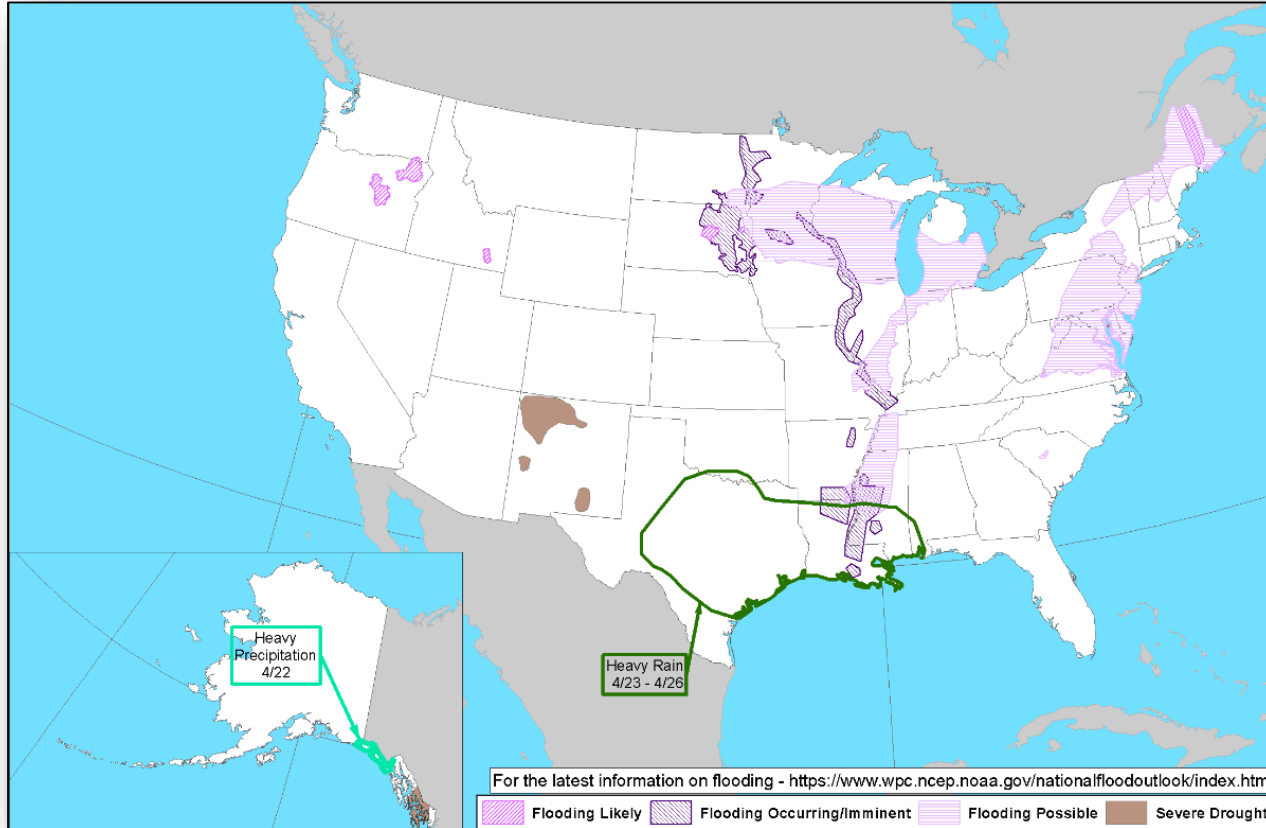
Heavy Precipitation 4/22

Heavy Rain 4/23 - 4/26

For the latest information on flooding - https://www.wpc.ncep.noaa.gov/nationalfloodoutlook/index.htm

Flooding Likely
Flooding Occurring/Imminent
Flooding Possible
Severe Drought